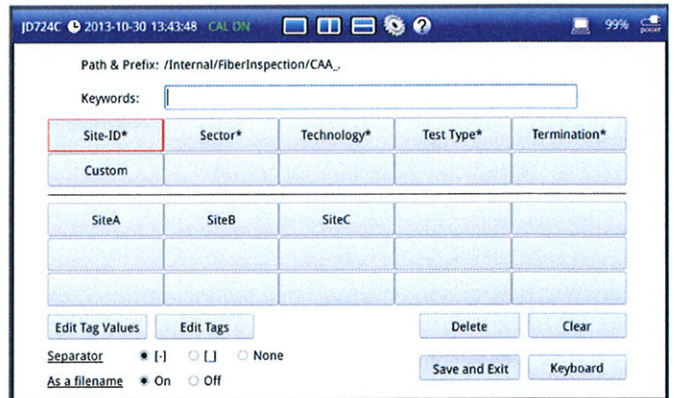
JD724C 2013-10-30 13:43:48 CAL ON 99% power

Path & Prefix: /Internal/FiberInspection/CAA_.

Keywords:

| Site-ID* | Sector* | Technology* | Test Type* | Termination* |
|---|---|---|---|---|
| Custom | | | | |

| SiteA | SiteB | SiteC | | |
|---|---|---|---|---|
| | | | | |
| | | | | |

Edit Tag Values Edit Tags Delete Clear

Separator [-] [_] None

As a filename On Off

Save and Exit Keyboard